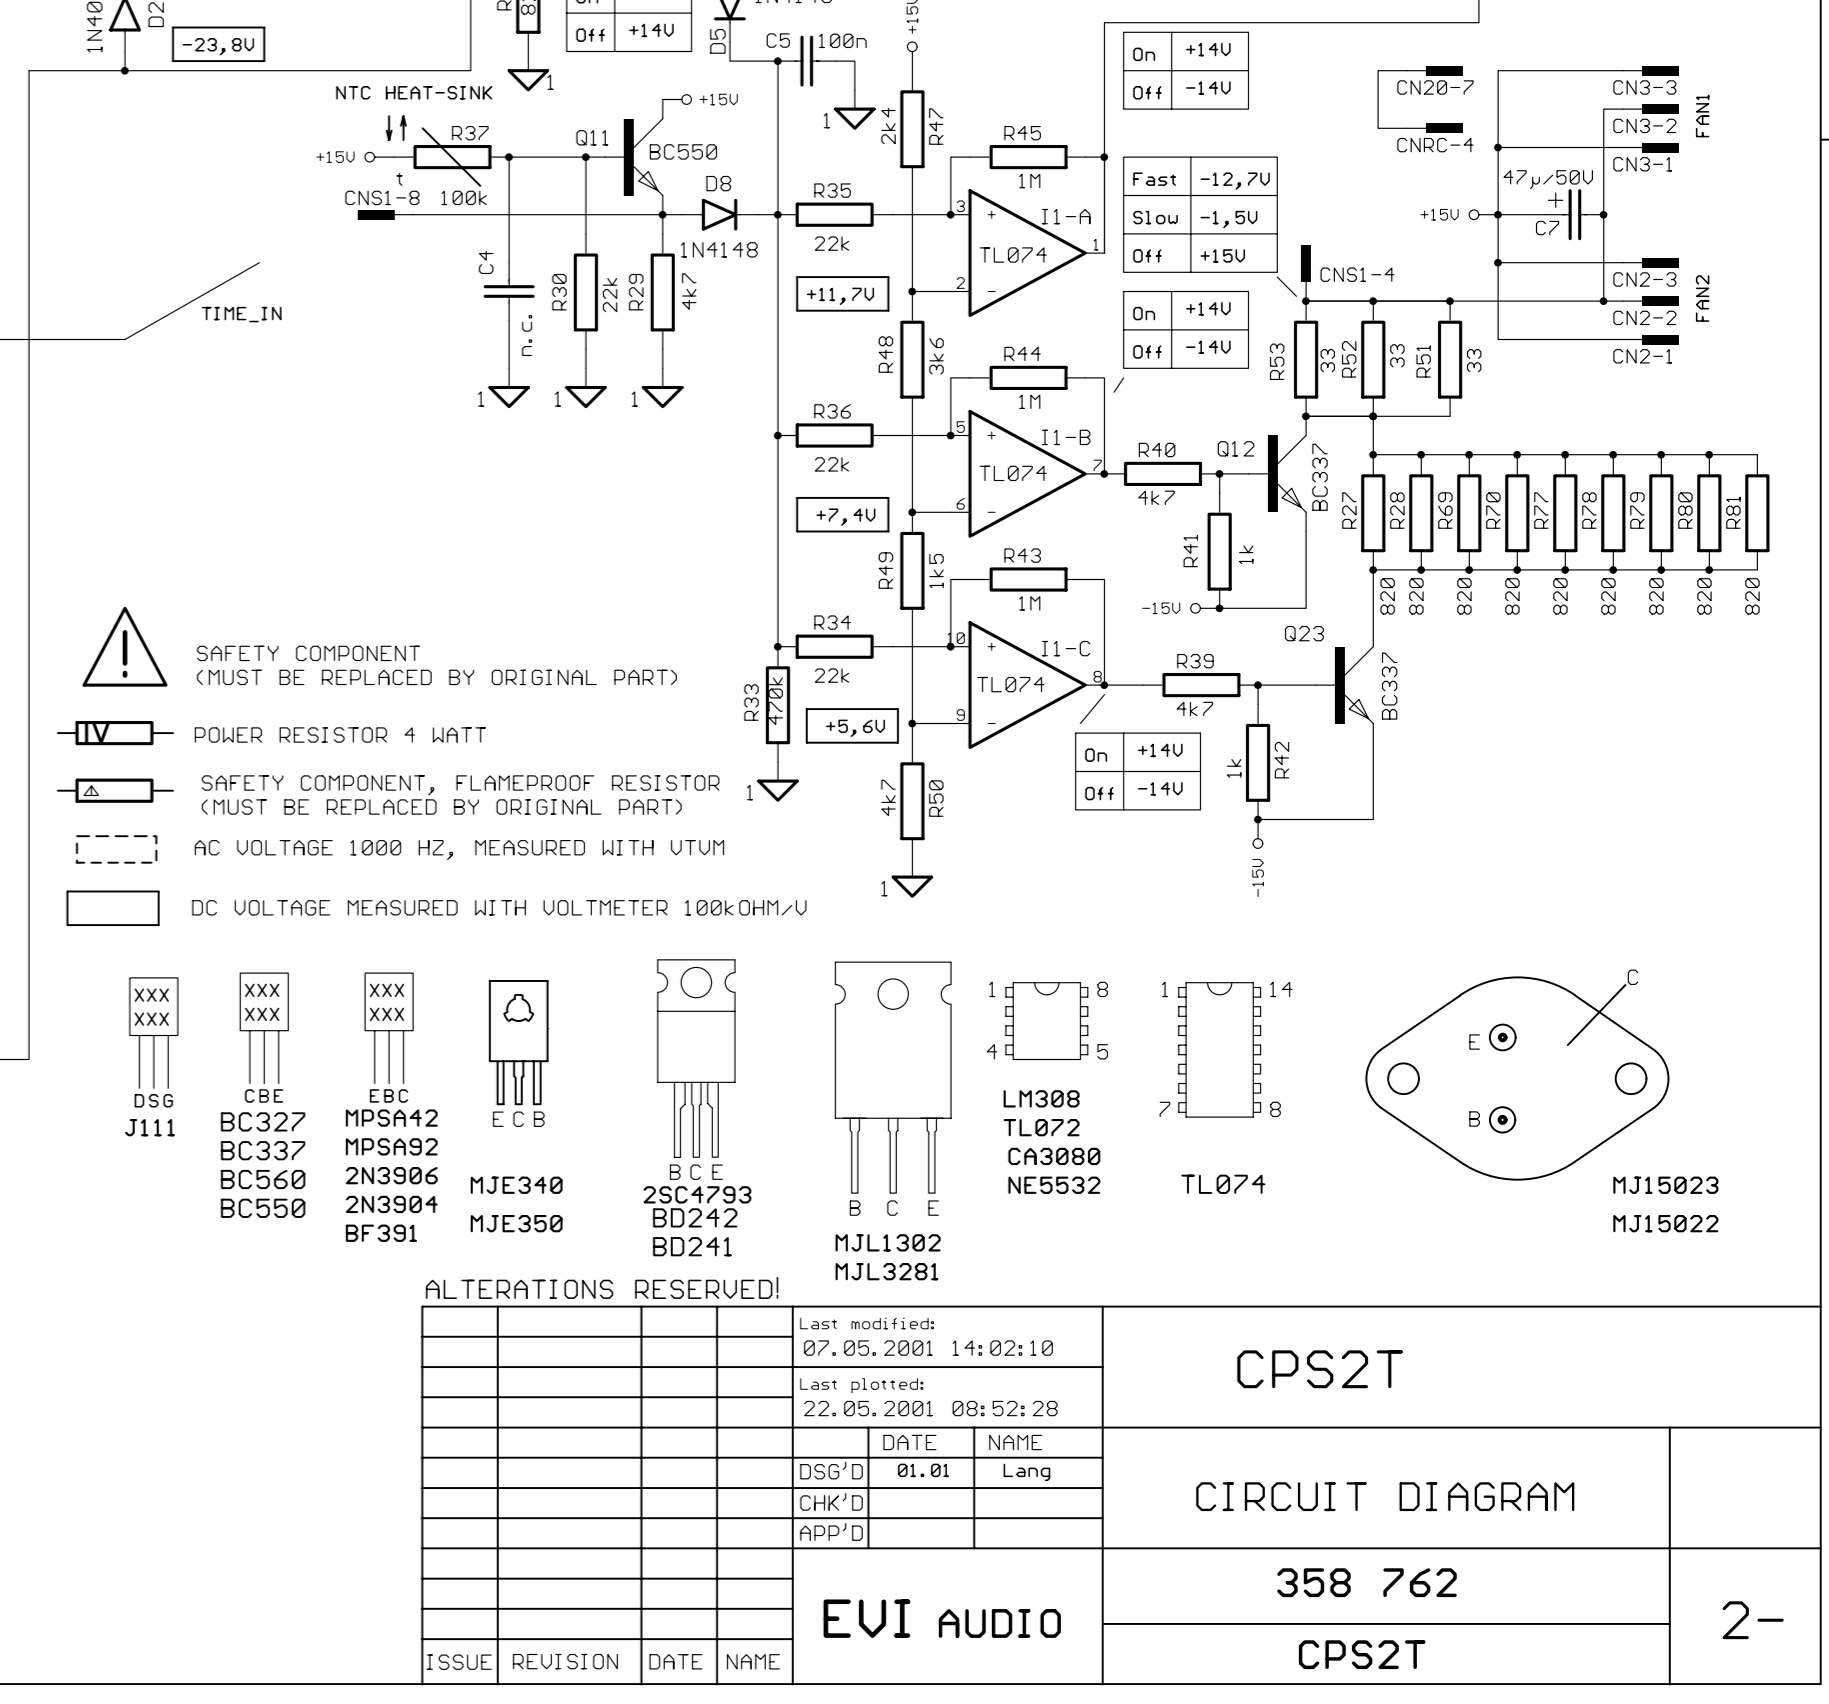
1N40
D2
-23,8V
Off +14V
D5
C5 100n
+15V
NTC HEAT-SINK
+15V
R37
Q11
BC550
+15V
t
CNS1-8 100k
D8
1N4148
C4
n.c.
R30 22k
R29 4k7
TIME_IN
2k4 R47
R45
1M
R35
22k
+11,7V
3
2
I1-A
TL074
1
R48 3k6
R44
1M
R36
22k
+7,4V
5
6
I1-B
TL074
7
R49 1k5
R43
1M
R34
22k
+5,6V
10
9
I1-C
TL074
8
R33 470k
4k7 R50
| On | +14V |
|---|---|
| Off | -14V |

| Fast | -12,7V |
|---|---|
| Slow | -1,5V |
| Off | +15V |

| On | +14V |
|---|---|
| Off | -14V |

| On | +14V |
|---|---|
| Off | -14V |

CN20-7
CNRC-4
CN3-3
CN3-2
CN3-1
FAN1
47µ/50V
+15V
C7
CN2-3
CN2-2
CN2-1
FAN2
CNS1-4
R53 33
R52 33
R51 33
R40
4k7
Q12
BC337
R41 1k
-15V
R27 R28 R69 R70 R77 R78 R79 R80 R81
820 820 820 820 820 820 820 820 820
Q23
R39
4k7
BC337
1k R42
-15V
SAFETY COMPONENT
(MUST BE REPLACED BY ORIGINAL PART)
IV POWER RESISTOR 4 WATT
SAFETY COMPONENT, FLAMEPROOF RESISTOR
(MUST BE REPLACED BY ORIGINAL PART)
AC VOLTAGE 1000 HZ, MEASURED WITH VTVM
DC VOLTAGE MEASURED WITH VOLTMETER 100kOHM/V
XXX XXX
DSG
J111
XXX XXX
CBE
BC327
BC337
BC560
BC550
XXX XXX
EBC
MPSA42
MPSA92
2N3906
2N3904
BF391
E C B
MJE340
MJE350
B C E
2SC4793
BD242
BD241
B C E
MJL1302
MJL3281
1 8
4 5
LM308
TL072
CA3080
NE5532
1 14
7 8
TL074
C
E
B
MJ15023
MJ15022
ALTERATIONS RESERVED!
Last modified:
07.05.2001 14:02:10
Last plotted:
22.05.2001 08:52:28
CPS2T
DATE NAME
DSG'D 01.01 Lang
CHK'D
APP'D
CIRCUIT DIAGRAM
358 762
EVI AUDIO
2-
CPS2T
ISSUE REVISION DATE NAME